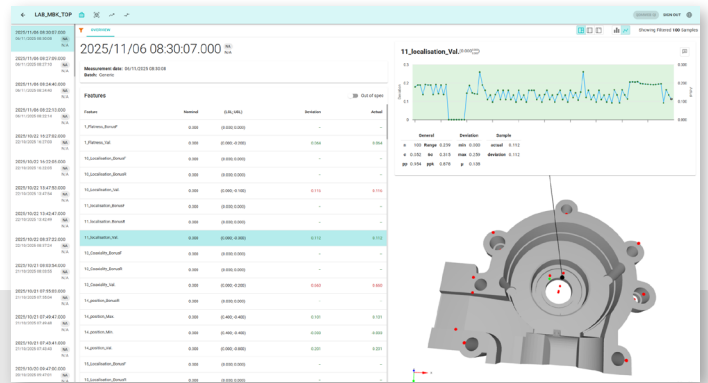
LAB_MBK_TOP

SIGN OUT

2025/11/06 08:30:07.000
06/11/2025 08:30:08
N/A

2025/11/05 08:27:09.000
N/A

2025/11/05 08:24:40.000
N/A

2025/11/05 08:22:13.000
N/A

2025/10/22 15:27:52.000
22/10/2025 15:27:53
N/A

2025/10/22 15:12:24.000
22/10/2025 15:12:25
N/A

2025/10/22 15:47:50.000
N/A

2025/10/22 15:42:47.000
N/A

2025/10/22 09:37:32.000
N/A

2025/10/21 09:53:54.000
21/10/2025 09:53:55
N/A

2025/10/21 07:55:03.000
N/A

2025/10/21 07:49:41.000
N/A

2025/10/21 07:47:41.000
N/A

2025/10/20 09:47:00.000
N/A

OVERVIEW

2025/11/06 08:30:07.000 N/A

Measurement date: 06/11/2025 08:30:08
Batch: Generic

Features

Out of spec

| Feature | Nominal | (LSL, USL) | Deviation | Actual |
|---|---|---|---|---|
| 1_Planeco_Bonue | 0.000 | (0.000 0.000) | - | - |
| 1_Planeco_Val | 0.000 | (0.000, 0.200) | 0.064 | 0.064 |
| 10_Localisation_Bonue | 0.000 | (0.000 0.000) | - | - |
| 10_Localisation_Bonue | 0.000 | (0.000 0.000) | - | - |
| 10_Localisation_Val | 0.000 | (0.000, 0.100) | 0.115 | 0.115 |
| 11_Localisation_Bonue | 0.000 | (0.000 0.000) | - | - |
| 11_Localisation_Bonue | 0.000 | (0.000 0.000) | - | - |
| 11_localisation_Val | 0.000 | (0.000, 0.300) | 0.112 | 0.112 |
| 12_Coaxialite_Bonue | 0.000 | (0.000 0.000) | - | - |
| 12_Coaxialite_Bonue | 0.000 | (0.000 0.000) | - | - |
| 12_Coaxialite_Val | 0.000 | (0.000, 0.200) | 0.800 | 0.800 |
| 14_position_Bonue | 0.000 | (0.000 0.000) | - | - |
| 14_position_Max | 0.000 | (0.400, -0.400) | 0.181 | 0.181 |
| 14_position_Min | 0.000 | (0.400, -0.400) | 0.000 | 0.000 |
| 14_position_Val | 0.000 | (0.000, 0.800) | 0.201 | 0.201 |
| 15_Localisation_Bonue | 0.000 | (0.000 0.000) | - | - |
| 15_Localisation_Bonue | 0.000 | (0.000 0.000) | - | - |

Showing Filtered 100 Samples

11_localisation_Val

| General | | Deviation | | Sample | |
|---|---|---|---|---|---|
| n 100 | Range 0.259 | min 0.000 | | actual 0.112 | |
| x 0.132 | 6σ 0.310 | max 0.259 | | deviation 0.112 | |
| pp 0.994 | ppk 0.978 | μ 0.138 | | | |